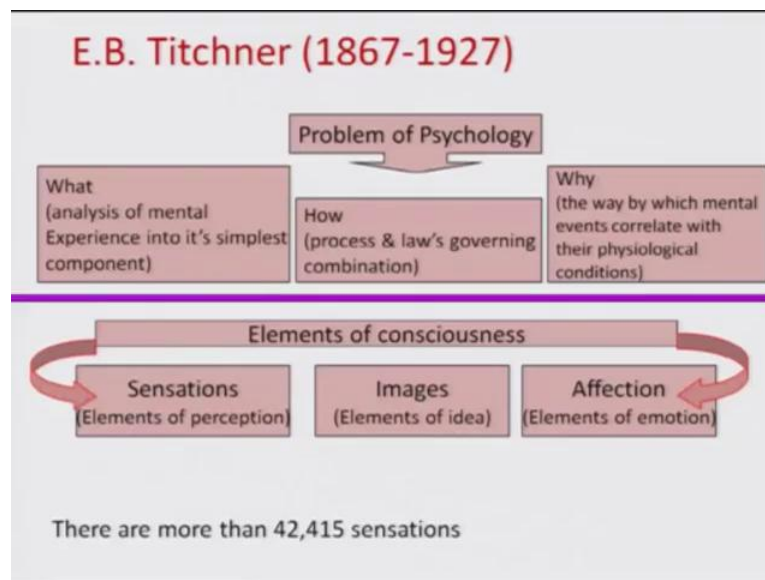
E.B. Titchner (1867-1927)

Problem of Psychology

What
(analysis of mental Experience into it's simplest component)

How
(process & law's governing combination)

Why
(the way by which mental events correlate with their physiological conditions)

Elements of consciousness

Sensations
(Elements of perception)

Images
(Elements of idea)

Affection
(Elements of emotion)

There are more than 42,415 sensations